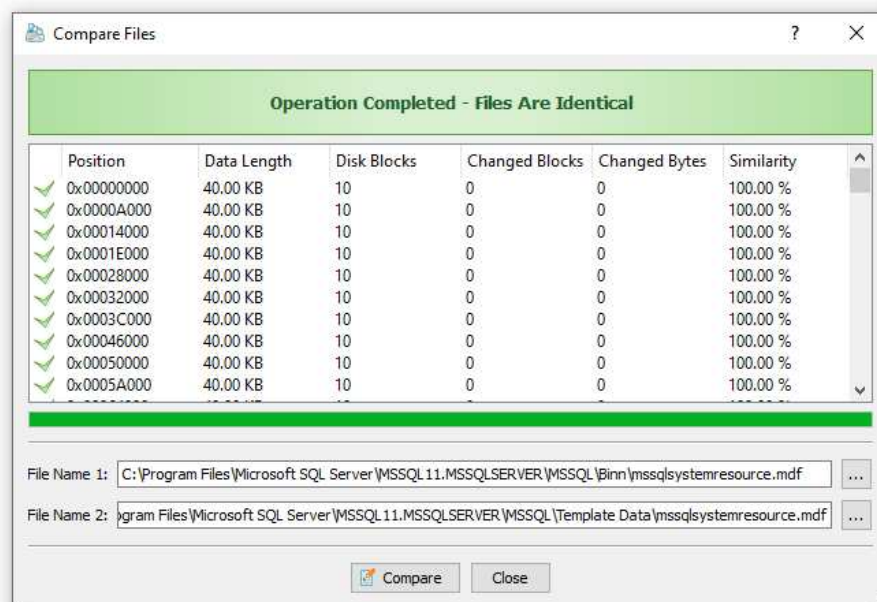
Compare Files

?

X

Operation Completed - Files Are Identical

| Position | Data Length | Disk Blocks | Changed Blocks | Changed Bytes | Similarity |
|---|---|---|---|---|---|
| 0x00000000 | 40.00 KB | 10 | 0 | 0 | 100.00 % |
| 0x0000A000 | 40.00 KB | 10 | 0 | 0 | 100.00 % |
| 0x00014000 | 40.00 KB | 10 | 0 | 0 | 100.00 % |
| 0x0001E000 | 40.00 KB | 10 | 0 | 0 | 100.00 % |
| 0x00028000 | 40.00 KB | 10 | 0 | 0 | 100.00 % |
| 0x00032000 | 40.00 KB | 10 | 0 | 0 | 100.00 % |
| 0x0003C000 | 40.00 KB | 10 | 0 | 0 | 100.00 % |
| 0x00046000 | 40.00 KB | 10 | 0 | 0 | 100.00 % |
| 0x00050000 | 40.00 KB | 10 | 0 | 0 | 100.00 % |
| 0x0005A000 | 40.00 KB | 10 | 0 | 0 | 100.00 % |

File Name 1: C:\Program Files\Microsoft SQL Server\MSSQL11.MSSQLSERVER\MSSQL\Binn\mssqlsystemresource.mdf ...

File Name 2: ogram Files\Microsoft SQL Server\MSSQL11.MSSQLSERVER\MSSQL\Template Data\mssqlsystemresource.mdf ...

Compare Close